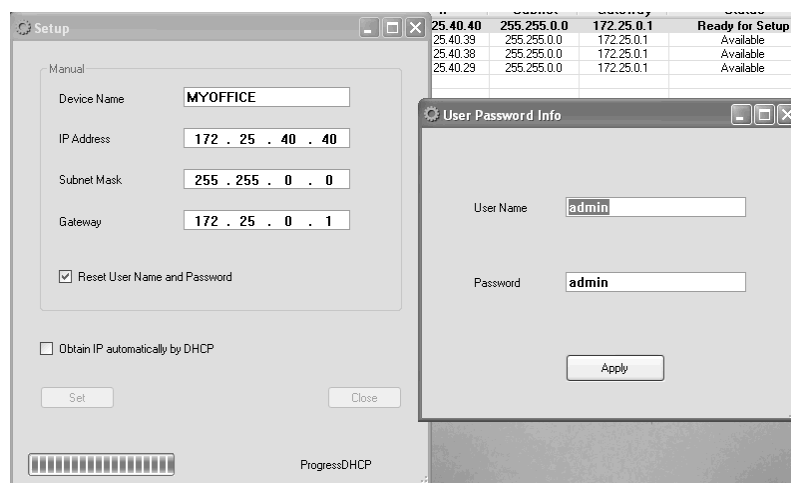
Setup

Manual

Device Name MYOFFICE

IP Address 172 . 25 . 40 . 40

Subnet Mask 255 . 255 . 0 . 0

Gateway 172 . 25 . 0 . 1

☑ Reset User Name and Password

☐ Obtain IP automatically by DHCP

Set

Close

ProgressDHCP

| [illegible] | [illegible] | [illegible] | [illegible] |
|---|---|---|---|
| 25.40.40 | 255.255.0.0 | 172.25.0.1 | Ready for Setup |
| 25.40.39 | 255.255.0.0 | 172.25.0.1 | Available |
| 25.40.38 | 255.255.0.0 | 172.25.0.1 | Available |
| 25.40.29 | 255.255.0.0 | 172.25.0.1 | Available |

User Password Info

User Name admin

Password admin

Apply